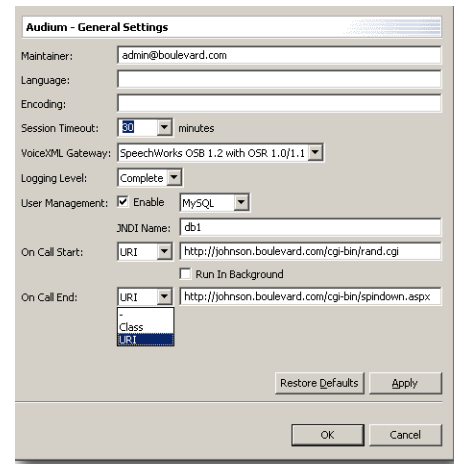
Audium - General Settings

Maintainer: admin@boulevard.com

Language:

Encoding:

Session Timeout: 30 minutes

VoiceXML Gateway: SpeechWorks OSB 1.2 with OSR 1.0/1.1

Logging Level: Complete

User Management: Enable MySQL

JNDI Name: db1

On Call Start: URI http://johnson.boulevard.com/cgi-bin/rand.cgi

Run In Background

On Call End: URI http://johnson.boulevard.com/cgi-bin/spindown.aspx

-
Class
URI

Restore Defaults Apply

OK Cancel